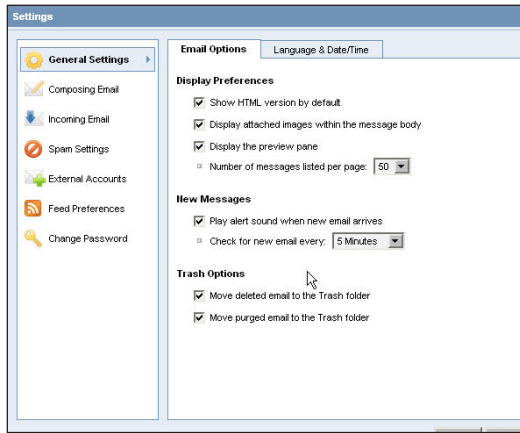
Settings

General Settings
Composing Email
Incoming Email
Spam Settings
External Accounts
Feed Preferences
Change Password

Email Options | Language & Date/Time

Display Preferences
Show HTML version by default
Display attached images within the message body
Display the preview pane
Number of messages listed per page: 50

New Messages
Play alert sound when new email arrives
Check for new email every: 5 Minutes

Trash Options
Move deleted email to the Trash folder
Move purged email to the Trash folder